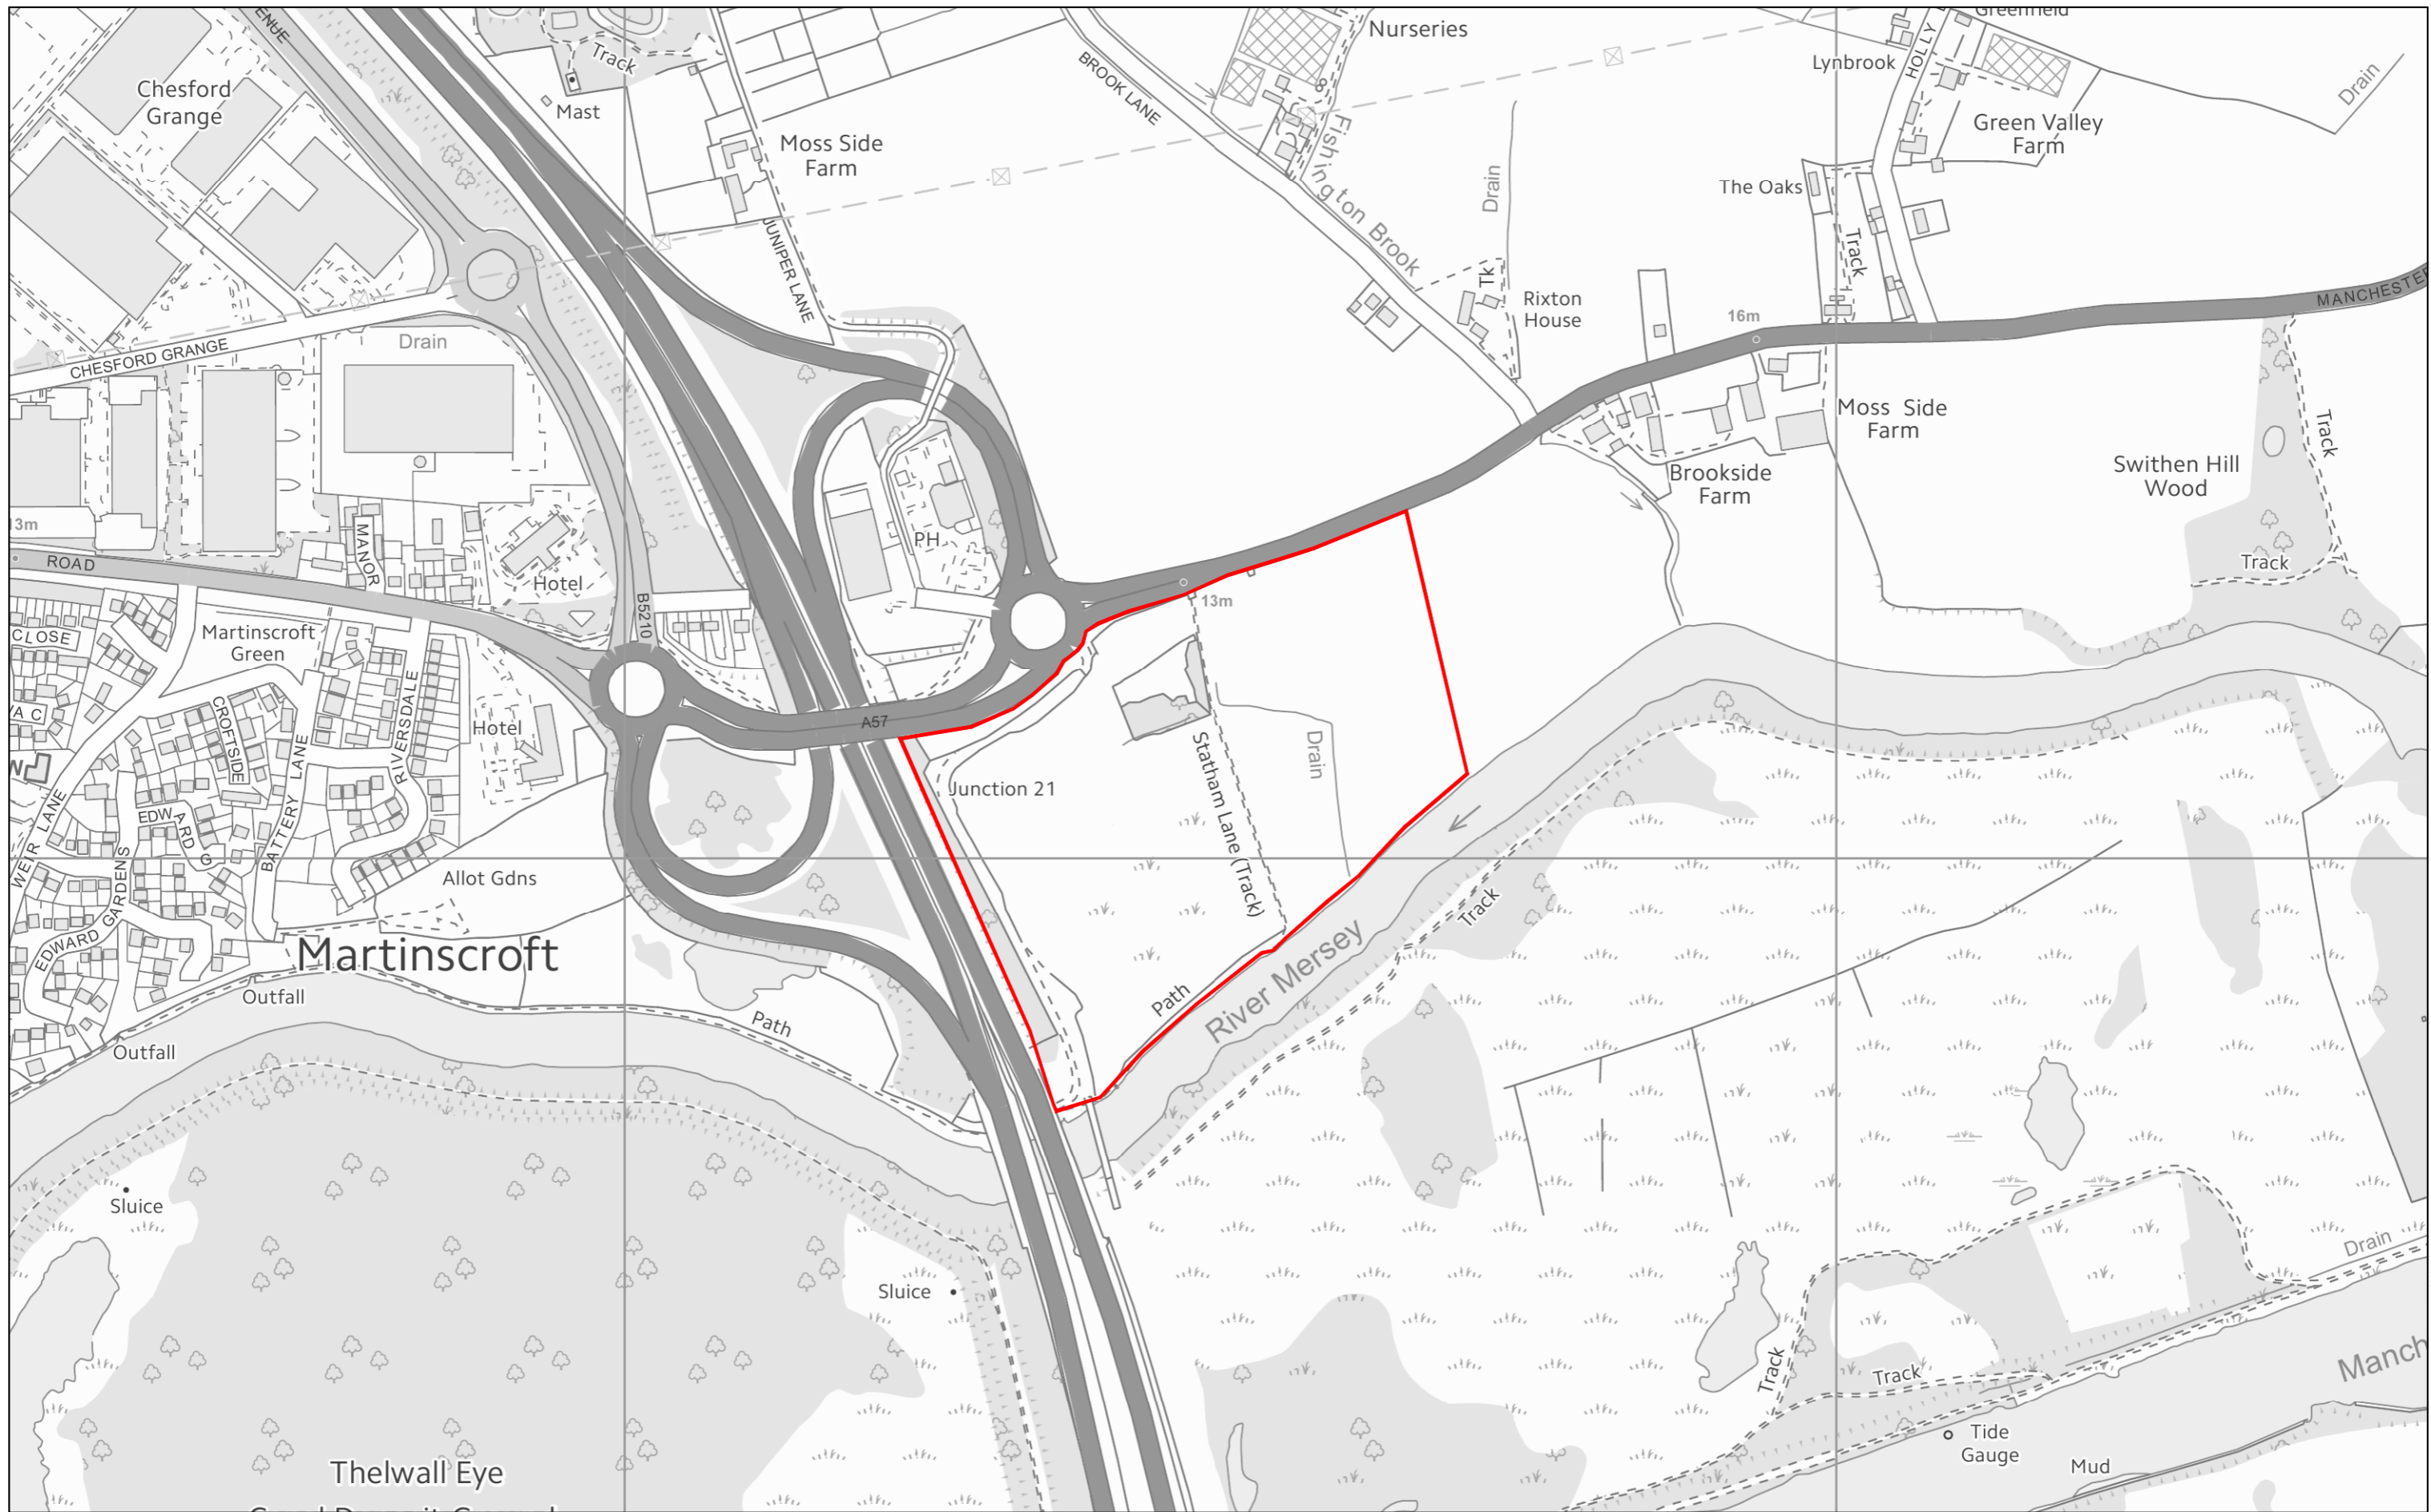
ENUE
Track
Mast
Chesford Grange
Moss Side Farm
BROOK LANE
Nurseries
Greenfield
Lynbrook
HOLLY
Green Valley Farm
Drain
Fishington Brook
Drain
The Oaks
Track
JUNIPER LANE
Tk
Rixton House
16m
MANCHESTER
CHESFORD GRANGE
Drain
Moss Side Farm
Brookside Farm
Switchen Hill Wood
Track
3m
ROAD
MANOR
PH
Hotel
13m
Track
B5210
CLOSE
Martinscroft Green
CROFTSIDE
RIVERSDALE
Hotel
A57
A C
LANE
WEIR LANE
EDWARD G
BATTERY
GARDENS
Junction 21
Statham Lane (Track)
Drain
Allot Gdns
Track
EDWARD
Martinscroft
Outfall
Path
River Mersey
Path
Outfall
Sluice
Sluice
Drain
Track
Track
Manch
Tide Gauge
Mud
Thelwall Eye